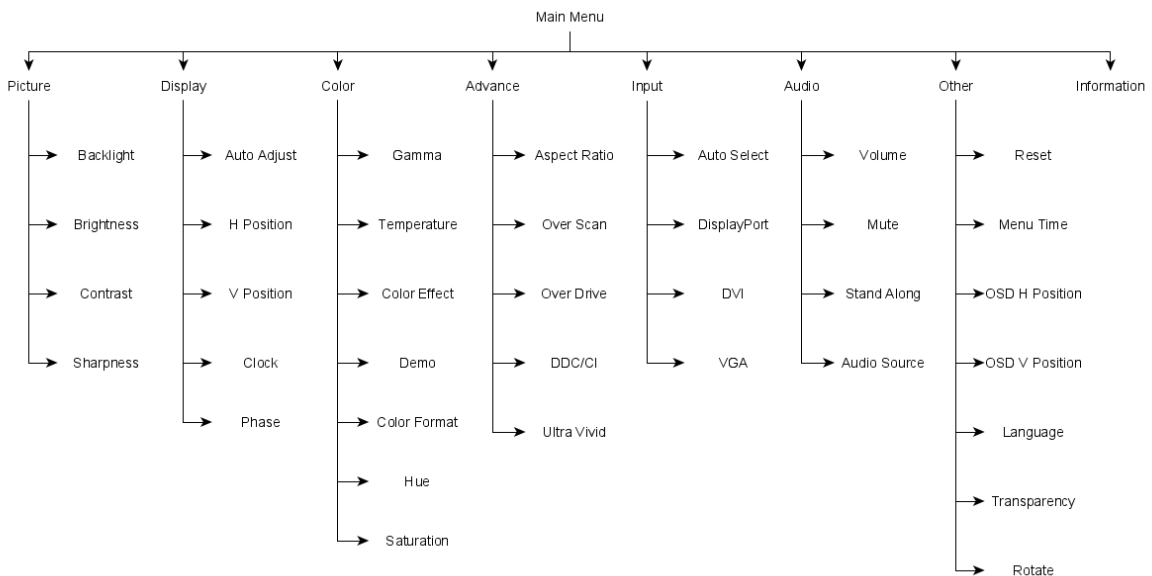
Main Menu

Picture
Backlight
Brightness
Contrast
Sharpness

Display
Auto Adjust
H Position
V Position
Clock
Phase

Color
Gamma
Temperature
Color Effect
Demo
Color Format
Hue
Saturation

Advance
Aspect Ratio
Over Scan
Over Drive
DDC/CI
Ultra Vivid

Input
Auto Select
DisplayPort
DVI
VGA

Audio
Volume
Mute
Stand Along
Audio Source

Other
Reset
Menu Time
OSD H Position
OSD V Position
Language
Transparency
Rotate

Information